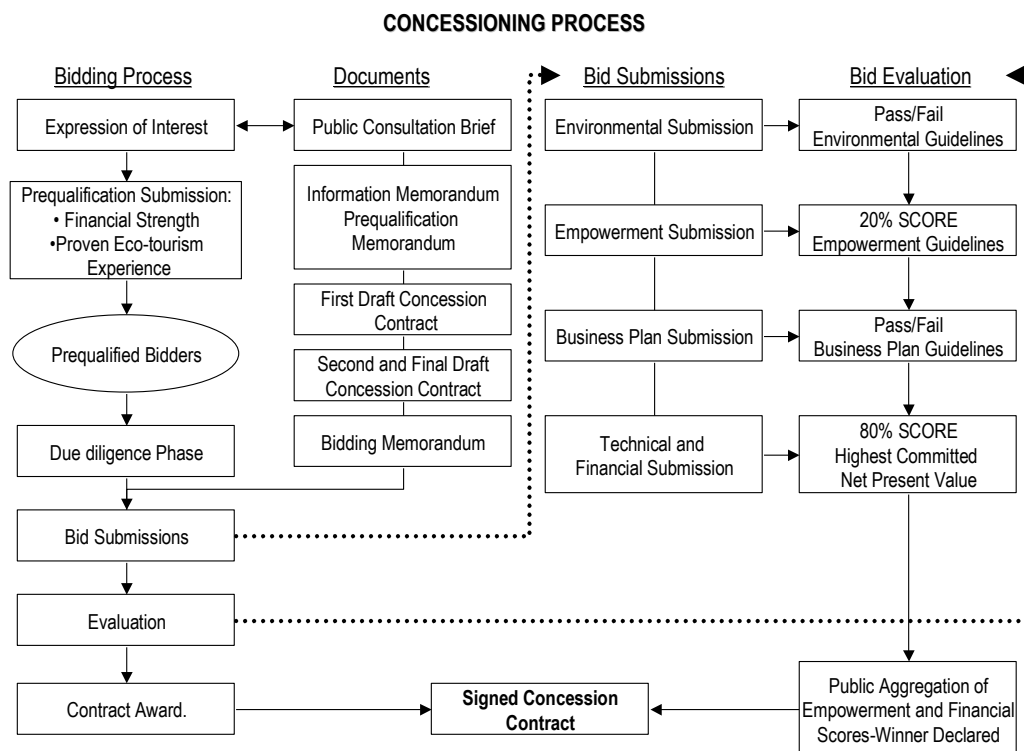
CONCESSIONING PROCESS

Bidding Process

Expression of Interest

Prequalification Submission:
• Financial Strength
•Proven Eco-tourism Experience

Prequalified Bidders

Due diligence Phase

Bid Submissions

Evaluation

Contract Award.

Documents

Public Consultation Brief

Information Memorandum Prequalification Memorandum

First Draft Concession Contract

Second and Final Draft Concession Contract

Bidding Memorandum

Bid Submissions

Environmental Submission

Empowerment Submission

Business Plan Submission

Technical and Financial Submission

Bid Evaluation

Pass/Fail Environmental Guidelines

20% SCORE Empowerment Guidelines

Pass/Fail Business Plan Guidelines

80% SCORE Highest Committed Net Present Value

Public Aggregation of Empowerment and Financial Scores-Winner Declared

Signed Concession Contract